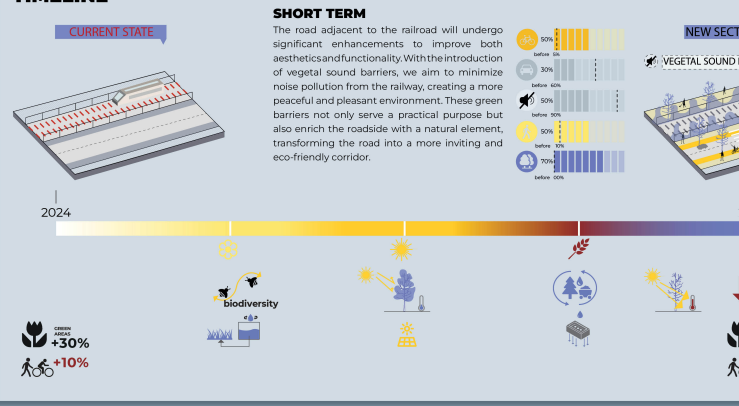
CURRENT STATE

SHORT TERM

The road adjacent to the railroad will undergo significant enhancements to improve both aesthetics and functionality. With the introduction of vegetal sound barriers, we aim to minimize noise pollution from the railway, creating a more peaceful and pleasant environment. These green barriers not only serve a practical purpose but also enrich the roadside with a natural element, transforming the road into a more inviting and eco-friendly corridor.

50%
before 5%
30%
before 60%
50%
before 50%
50%
before 10%
70%
before 00%

NEW SECT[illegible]

VEGETAL SOUND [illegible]

2024

biodiversity

GREEN AREAS
+30%
+10%